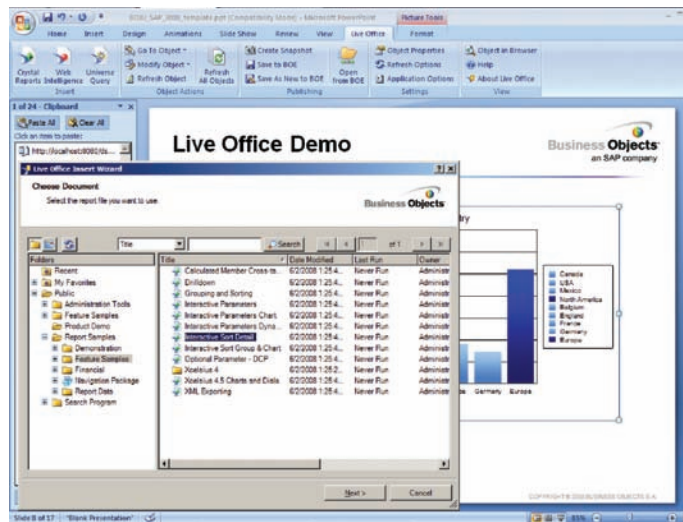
BOBJ_SAP_2008_template.ppt [Compatibility Mode] - Microsoft PowerPoint
Picture Tools
Home Insert Design Animations Slide Show Review View Live Office Format
Crystal Reports Web Intelligence Universe Query
Insert
Go To Object
Modify Object
Refresh Object
Refresh All Objects
Object Actions
Create Snapshot
Save to BOE
Save As New to BOE
Open from BOE
Publishing
Object Properties
Refresh Options
Application Options
Settings
Object in Browser
Help
About Live Office
View

1 of 24 - Clipboard
Paste All Clear All
Click an item to paste:
http://localhost:8080/ds...

Live Office Demo
Business Objects
an SAP company

Live Office Insert Wizard
Choose Document
Select the report file you want to use.
Business Objects
Title
Search
of 1
Folders
Recent
My Favorites
Public
Administration Tools
Feature Samples
Product Demo
Report Samples
Demonstration
Feature Samples
Financial
Navigation Package
Report Data
Search Program

| Title | Date Modified | Last Run | Owner |
|---|---|---|---|
| Calculated Member Cross ta... | 6/2/2008 1:25:4... | Never Run | Administ |
| Drilldown | 6/2/2008 1:25:4... | Never Run | Administ |
| Grouping and Sorting | 6/2/2008 1:25:4... | Never Run | Administ |
| Interactive Parameters | 6/2/2008 1:25:4... | Never Run | Administ |
| Interactive Parameters Chart | 6/2/2008 1:25:4... | Never Run | Administ |
| Interactive Parameters Dyna... | 6/2/2008 1:25:4... | Never Run | Administ |
| Interactive Sort Detail | 6/2/2008 1:25:4... | Never Run | Administ |
| Interactive Sort Group & Chart | 6/2/2008 1:25:4... | Never Run | Administ |
| Optional Parameter - DCP | 6/2/2008 1:25:4... | Never Run | Administ |
| Xcelsius 4 | 6/2/2008 1:25:2... | Never Run | Administ |
| Xcelsius 4.5 Charts and Dials | 6/2/2008 1:25:4... | Never Run | Administ |
| XML Exporting | 6/2/2008 1:25:4... | Never Run | Administ |

Next > Cancel

ry
Canada
USA
Mexico
North America
Belgium
England
France
Germany
Europe
Germany Europe

Slide 8 of 17 "Blank Presentation" 85%